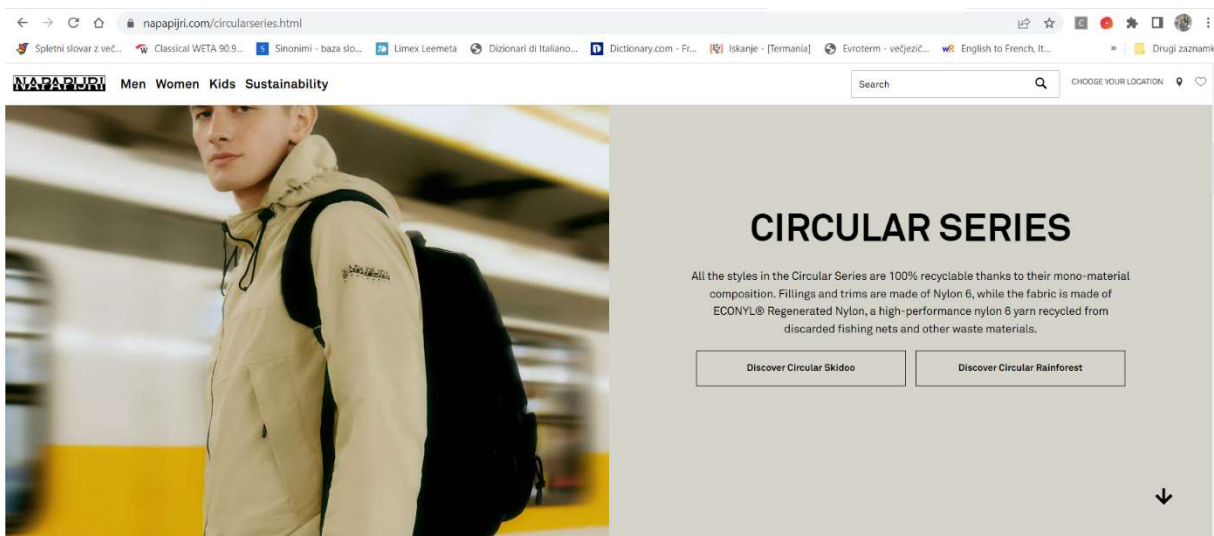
napapijri.com/circularseries.html

Spletni slovar z več... Classical WETA 90.9... Sinonimi - baza slo... Limex Leemeta Dizionari di Italiano... Dictionary.com - Fr... Iskanje - [Termania] Evroterm - večjezič... English to French, It... » Drugi zaznamk

NAPAPIJRI Men Women Kids Sustainability

Search

CHOOSE YOUR LOCATION

NAPAPIJRI

CIRCULAR SERIES

All the styles in the Circular Series are 100% recyclable thanks to their mono-material composition. Fillings and trims are made of Nylon 6, while the fabric is made of ECONYL® Regenerated Nylon, a high-performance nylon 6 yarn recycled from discarded fishing nets and other waste materials.

Discover Circular Skidoo

Discover Circular Rainforest